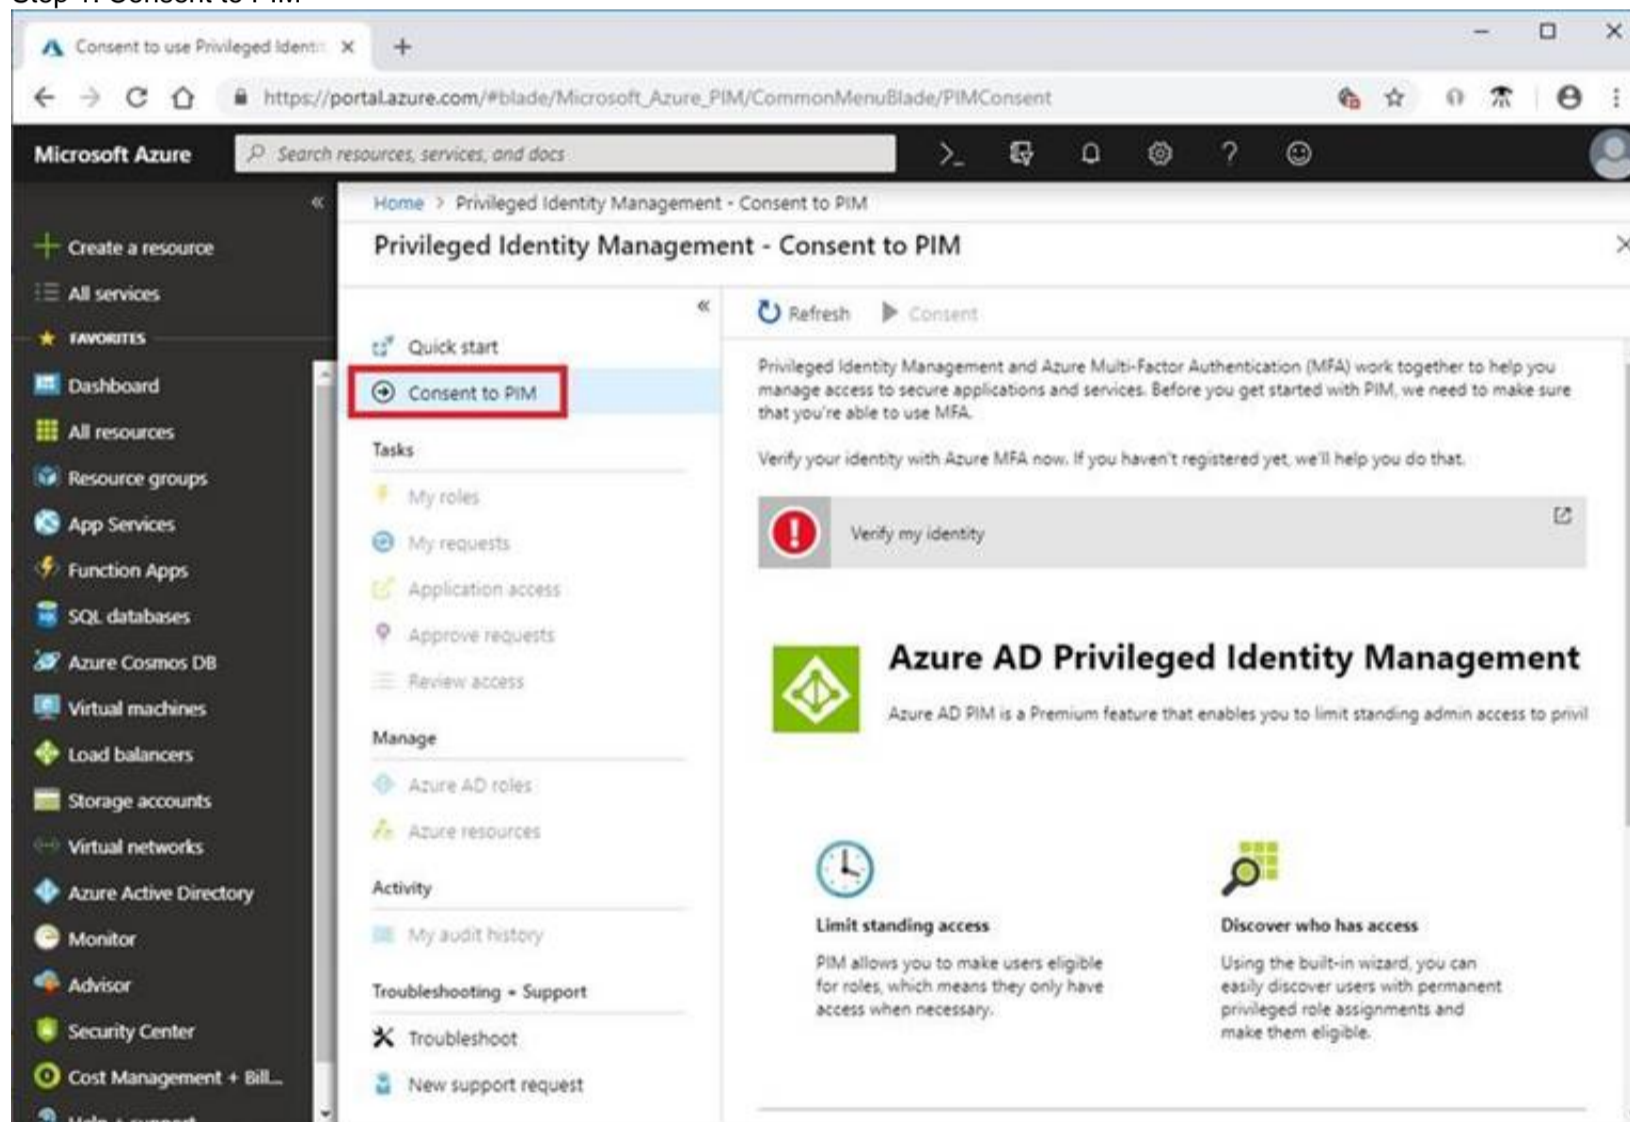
Step 1: Consent to PIM

Consent to use Privileged Identit ×

https://portal.azure.com/#blade/Microsoft_Azure_PIM/CommonMenuBlade/PIMConsent

Microsoft Azure

Search resources, services, and docs

Create a resource
All services
FAVORITES
Dashboard
All resources
Resource groups
App Services
Function Apps
SQL databases
Azure Cosmos DB
Virtual machines
Load balancers
Storage accounts
Virtual networks
Azure Active Directory
Monitor
Advisor
Security Center
Cost Management + Bill...
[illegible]

Home > Privileged Identity Management - Consent to PIM

Privileged Identity Management - Consent to PIM

Quick start
Consent to PIM
Tasks
My roles
My requests
Application access
Approve requests
Review access
Manage
Azure AD roles
Azure resources
Activity
My audit history
Troubleshooting + Support
Troubleshoot
New support request

Refresh
Consent

Privileged Identity Management and Azure Multi-Factor Authentication (MFA) work together to help you manage access to secure applications and services. Before you get started with PIM, we need to make sure that you're able to use MFA.

Verify your identity with Azure MFA now. If you haven't registered yet, we'll help you do that.

Verify my identity

Azure AD Privileged Identity Management

Azure AD PIM is a Premium feature that enables you to limit standing admin access to privil

Limit standing access

PIM allows you to make users eligible for roles, which means they only have access when necessary.

Discover who has access

Using the built-in wizard, you can easily discover users with permanent privileged role assignments and make them eligible.